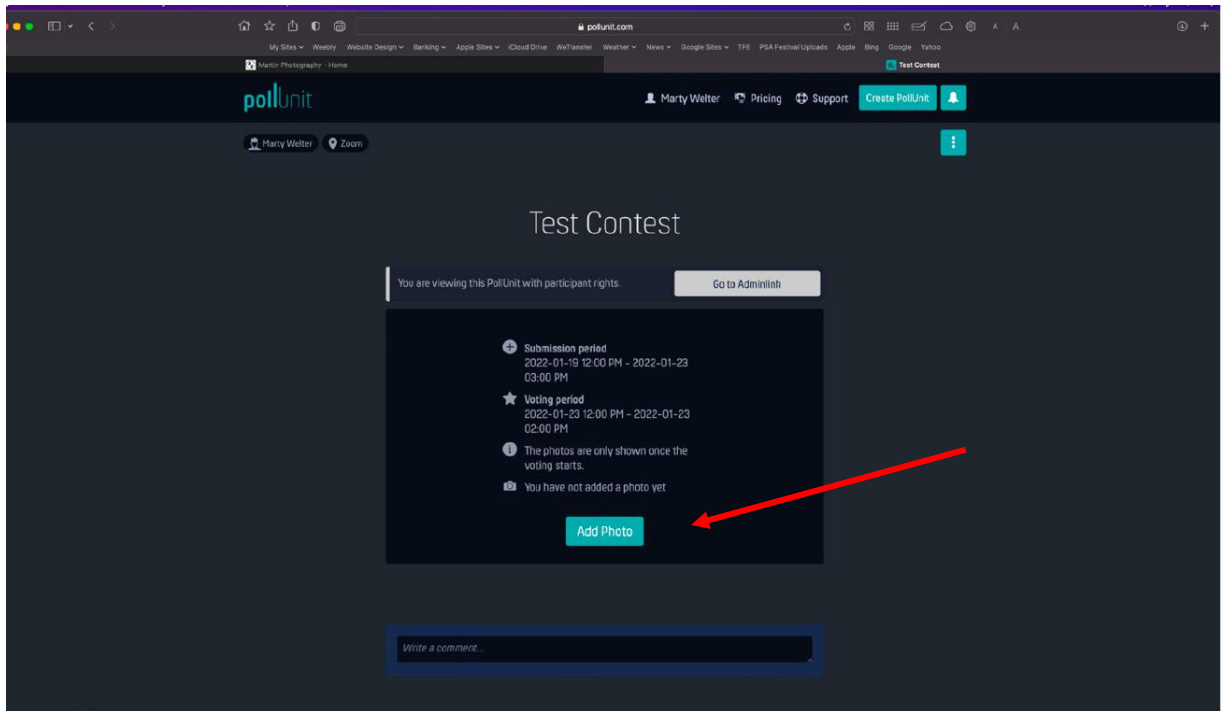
pollunit.com

My Sites Weebly Website Design Banking Apple Sites iCloud Drive WeTransfer Weather News Google Sites TPE PSA Festival Uploads Apple Bing Google Yahoo

Martin Photography - Home

Test Contest

pollunit

Marty Welter Pricing Support Create PollUnit

Marty Welter Zoom

Test Contest

You are viewing this PollUnit with participant rights.

Go to Adminlink

Submission period
2022-01-19 12:00 PM - 2022-01-23 03:00 PM

Voting period
2022-01-23 12:00 PM - 2022-01-23 02:00 PM

The photos are only shown once the voting starts.

You have not added a photo yet

Add Photo

Write a comment...